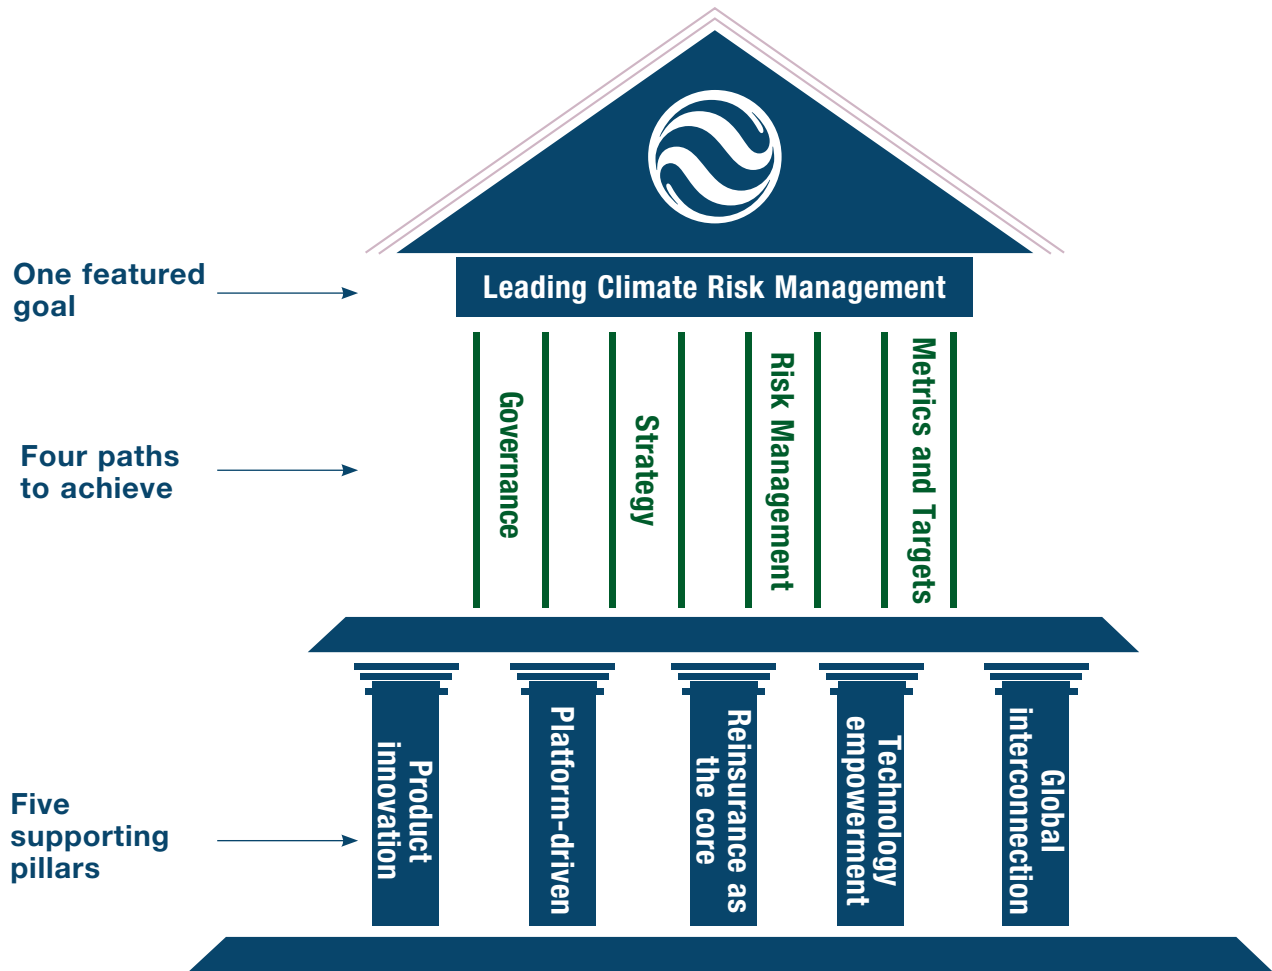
One featured goal

Leading Climate Risk Management

Four paths to achieve

Governance

Strategy

Risk Management

Metrics and Targets

Five supporting pillars

Product innovation

Platform-driven

Reinsurance as the core

Technology empowerment

Global interconnection